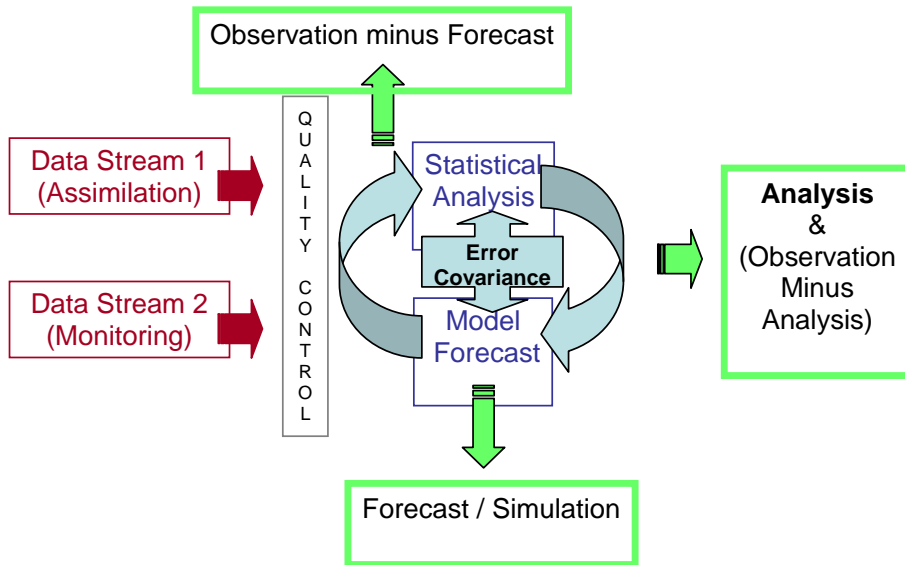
Observation minus Forecast

Data Stream 1
(Assimilation)

Data Stream 2
(Monitoring)

QUALITY CONTROL

Statistical Analysis

Error Covariance

Model Forecast

**Analysis**
&
(Observation Minus Analysis)

Forecast / Simulation